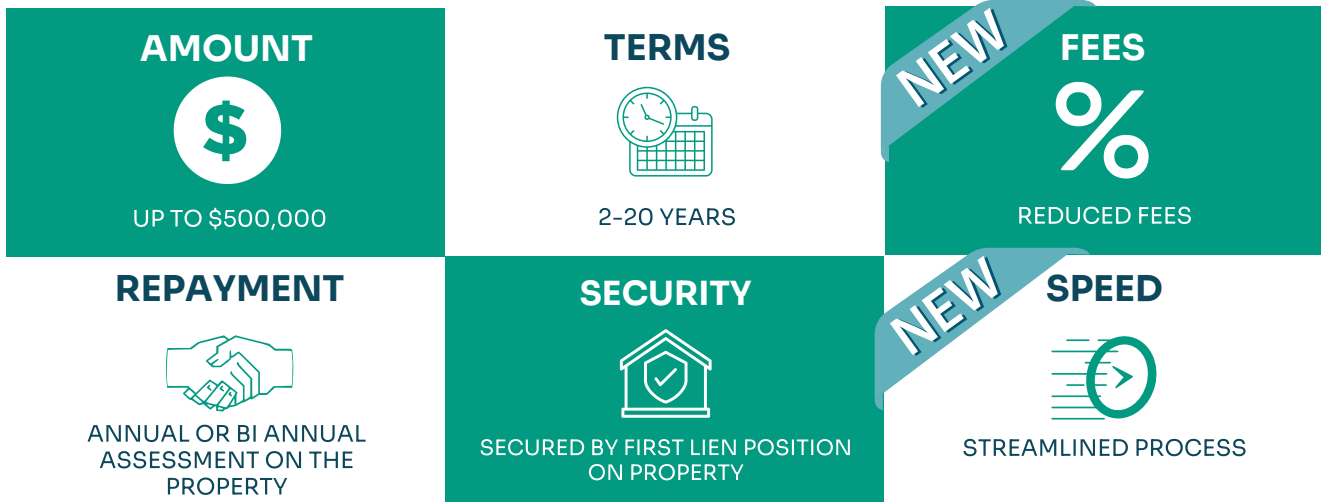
AMOUNT

$

UP TO $500,000

TERMS

2-20 YEARS

NEW

FEES

%

REDUCED FEES

REPAYMENT

ANNUAL OR BI ANNUAL ASSESSMENT ON THE PROPERTY

SECURITY

SECURED BY FIRST LIEN POSITION ON PROPERTY

NEW

SPEED

STREAMLINED PROCESS